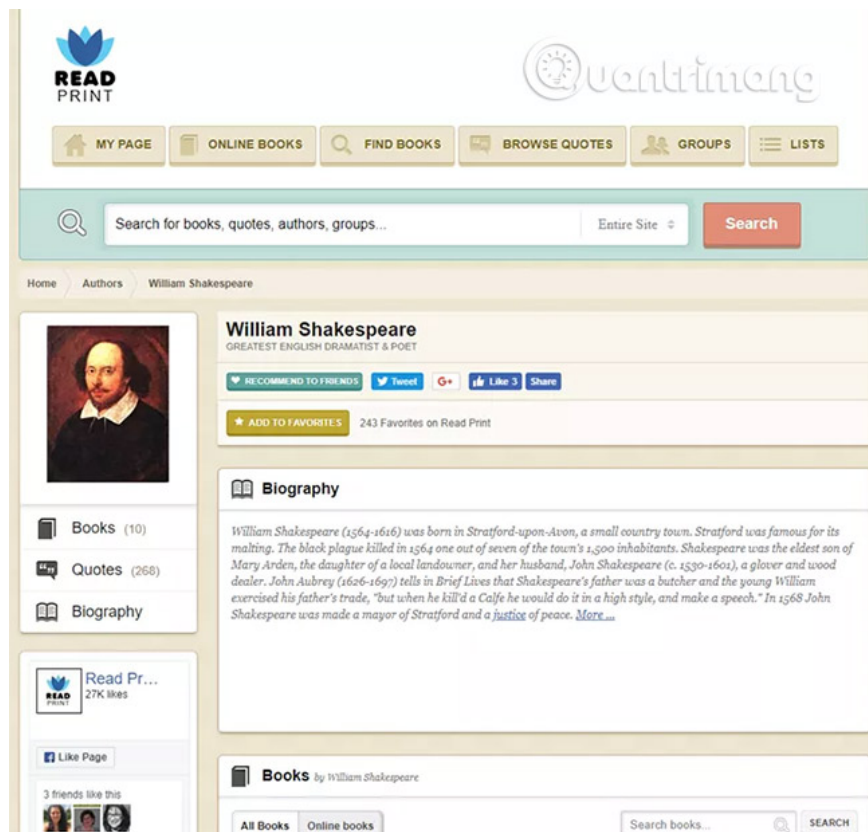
READ PRINT

Quantrimang

MY PAGE ONLINE BOOKS FIND BOOKS BROWSE QUOTES GROUPS LISTS

Search for books, quotes, authors, groups... Entire Site Search

Home Authors William Shakespeare

William Shakespeare
GREATEST ENGLISH DRAMATIST & POET

RECOMMEND TO FRIENDS Tweet G+ Like 3 Share

ADD TO FAVORITES 243 Favorites on Read Print

Books (10)
Quotes (268)
Biography

Biography

William Shakespeare (1564-1616) was born in Stratford-upon-Avon, a small country town. Stratford was famous for its malting. The black plague killed in 1564 one out of seven of the town's 1,500 inhabitants. Shakespeare was the eldest son of Mary Arden, the daughter of a local landowner, and her husband, John Shakespeare (c. 1530-1601), a glover and wood dealer. John Aubrey (1626-1697) tells in Brief Lives that Shakespeare's father was a butcher and the young William exercised his father's trade, "but when he kill'd a Calfe he would do it in a high style, and make a speech." In 1568 John Shakespeare was made a mayor of Stratford and a justice of peace. More ...

READ PRINT
Read Pr...
27K likes

Like Page

3 friends like this

Books by William Shakespeare

All Books Online books

Search books... SEARCH